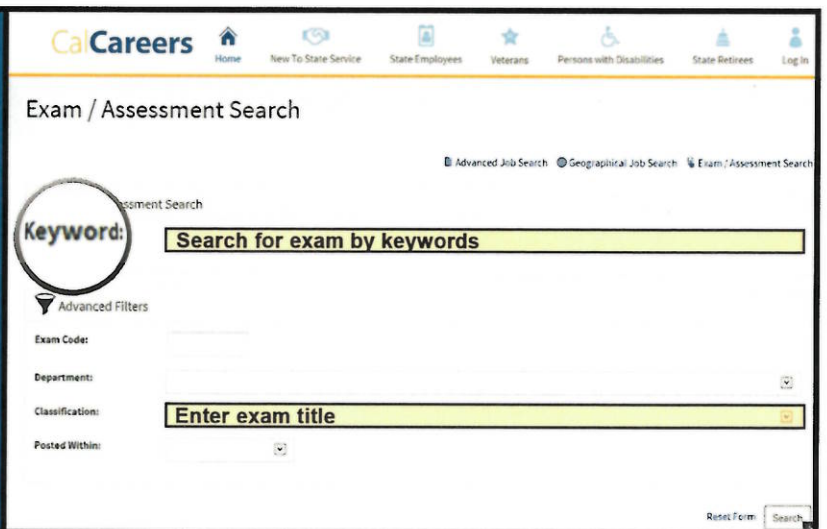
CalCareers

Home New To State Service State Employees Veterans Persons with Disabilities State Retirees Log In

Exam / Assessment Search

Advanced Job Search Geographical Job Search Exam / Assessment Search

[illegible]ssment Search

Keyword:

Search for exam by keywords

Advanced Filters

Exam Code:

Department:

Classification:

Enter exam title

Posted Within:

Reset Form Search